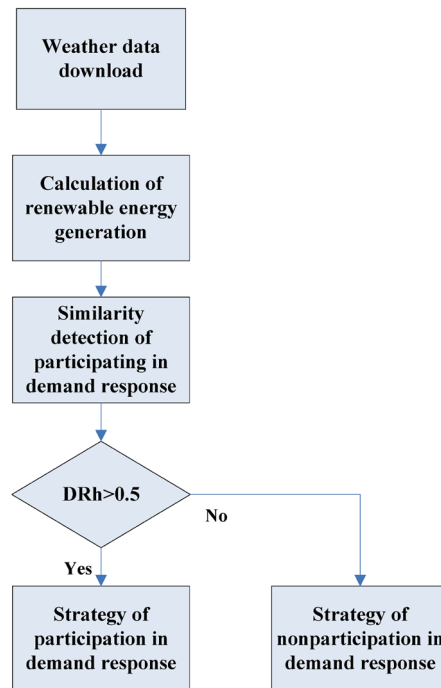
Weather data download

Calculation of renewable energy generation

Similarity detection of participating in demand response

DRh>0.5

No

Yes

Strategy of participation in demand response

Strategy of nonparticipation in demand response